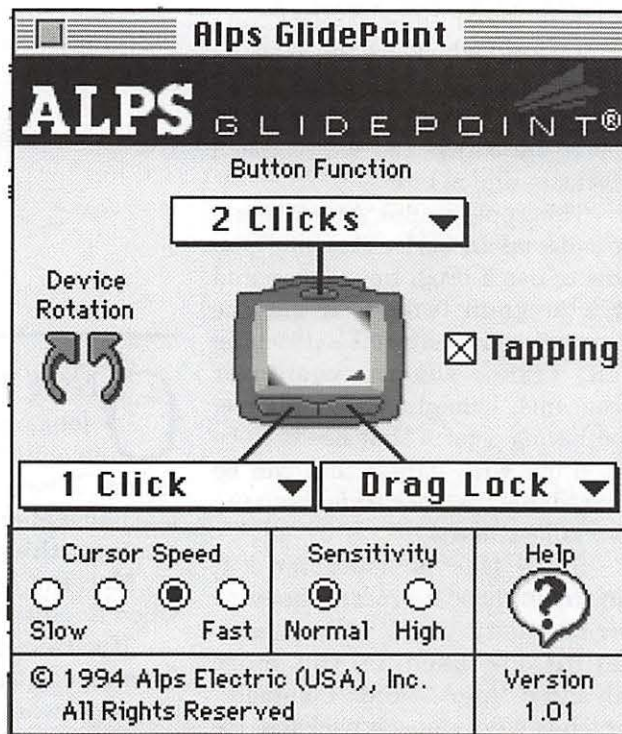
Alps GlidePoint

ALPS GLIDEPOINT®

Button Function

2 Clicks

Device Rotation

☒ Tapping

1 Click

Drag Lock

Cursor Speed

Slow

Fast

Sensitivity

Normal

High

Help

?

© 1994 Alps Electric (USA), Inc. All Rights Reserved

Version 1.01